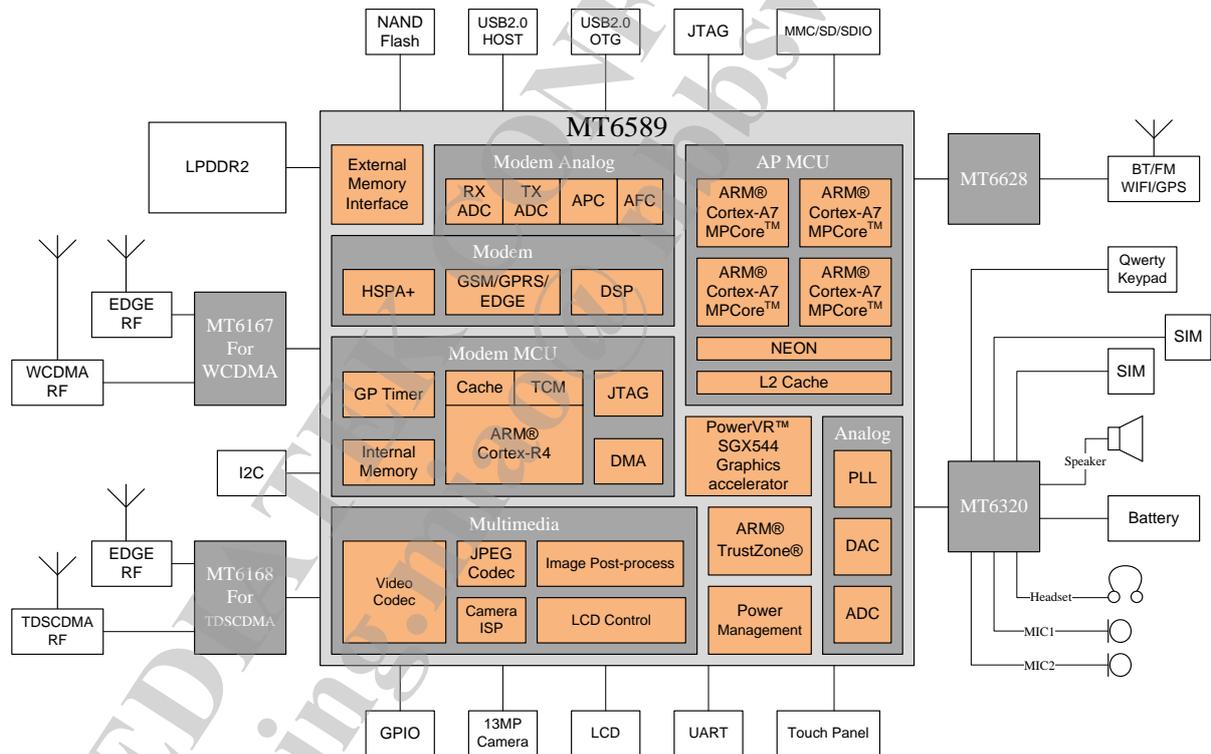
NAND Flash

USB2.0 HOST

USB2.0 OTG

JTAG

MMC/SD/SDIO

MT6589

LPDDR2

External Memory Interface

Modem Analog

RX ADC

TX ADC

APC

AFC

AP MCU

ARM® Cortex-A7 MPCore$^{TM}$

ARM® Cortex-A7 MPCore$^{TM}$

ARM® Cortex-A7 MPCore$^{TM}$

ARM® Cortex-A7 MPCore$^{TM}$

NEON

L2 Cache

MT6628

BT/FM WIFI/GPS

Qwerty Keypad

SIM

SIM

Speaker

Modem

HSPA+

GSM/GPRS/ EDGE

DSP

EDGE RF

MT6167 For WCDMA

WCDMA RF

Modem MCU

GP Timer

Cache

TCM

JTAG

ARM® Cortex-R4

Internal Memory

DMA

I2C

PowerVR™ SGX544 Graphics accelerator

Analog

PLL

DAC

ADC

MT6320

Battery

Headset

MIC1

MIC2

Multimedia

Video Codec

JPEG Codec

Image Post-process

Camera ISP

LCD Control

ARM® TrustZone®

Power Management

EDGE RF

MT6168 For TDSCDMA

TDSCDMA RF

GPIO

13MP Camera

LCD

UART

Touch Panel